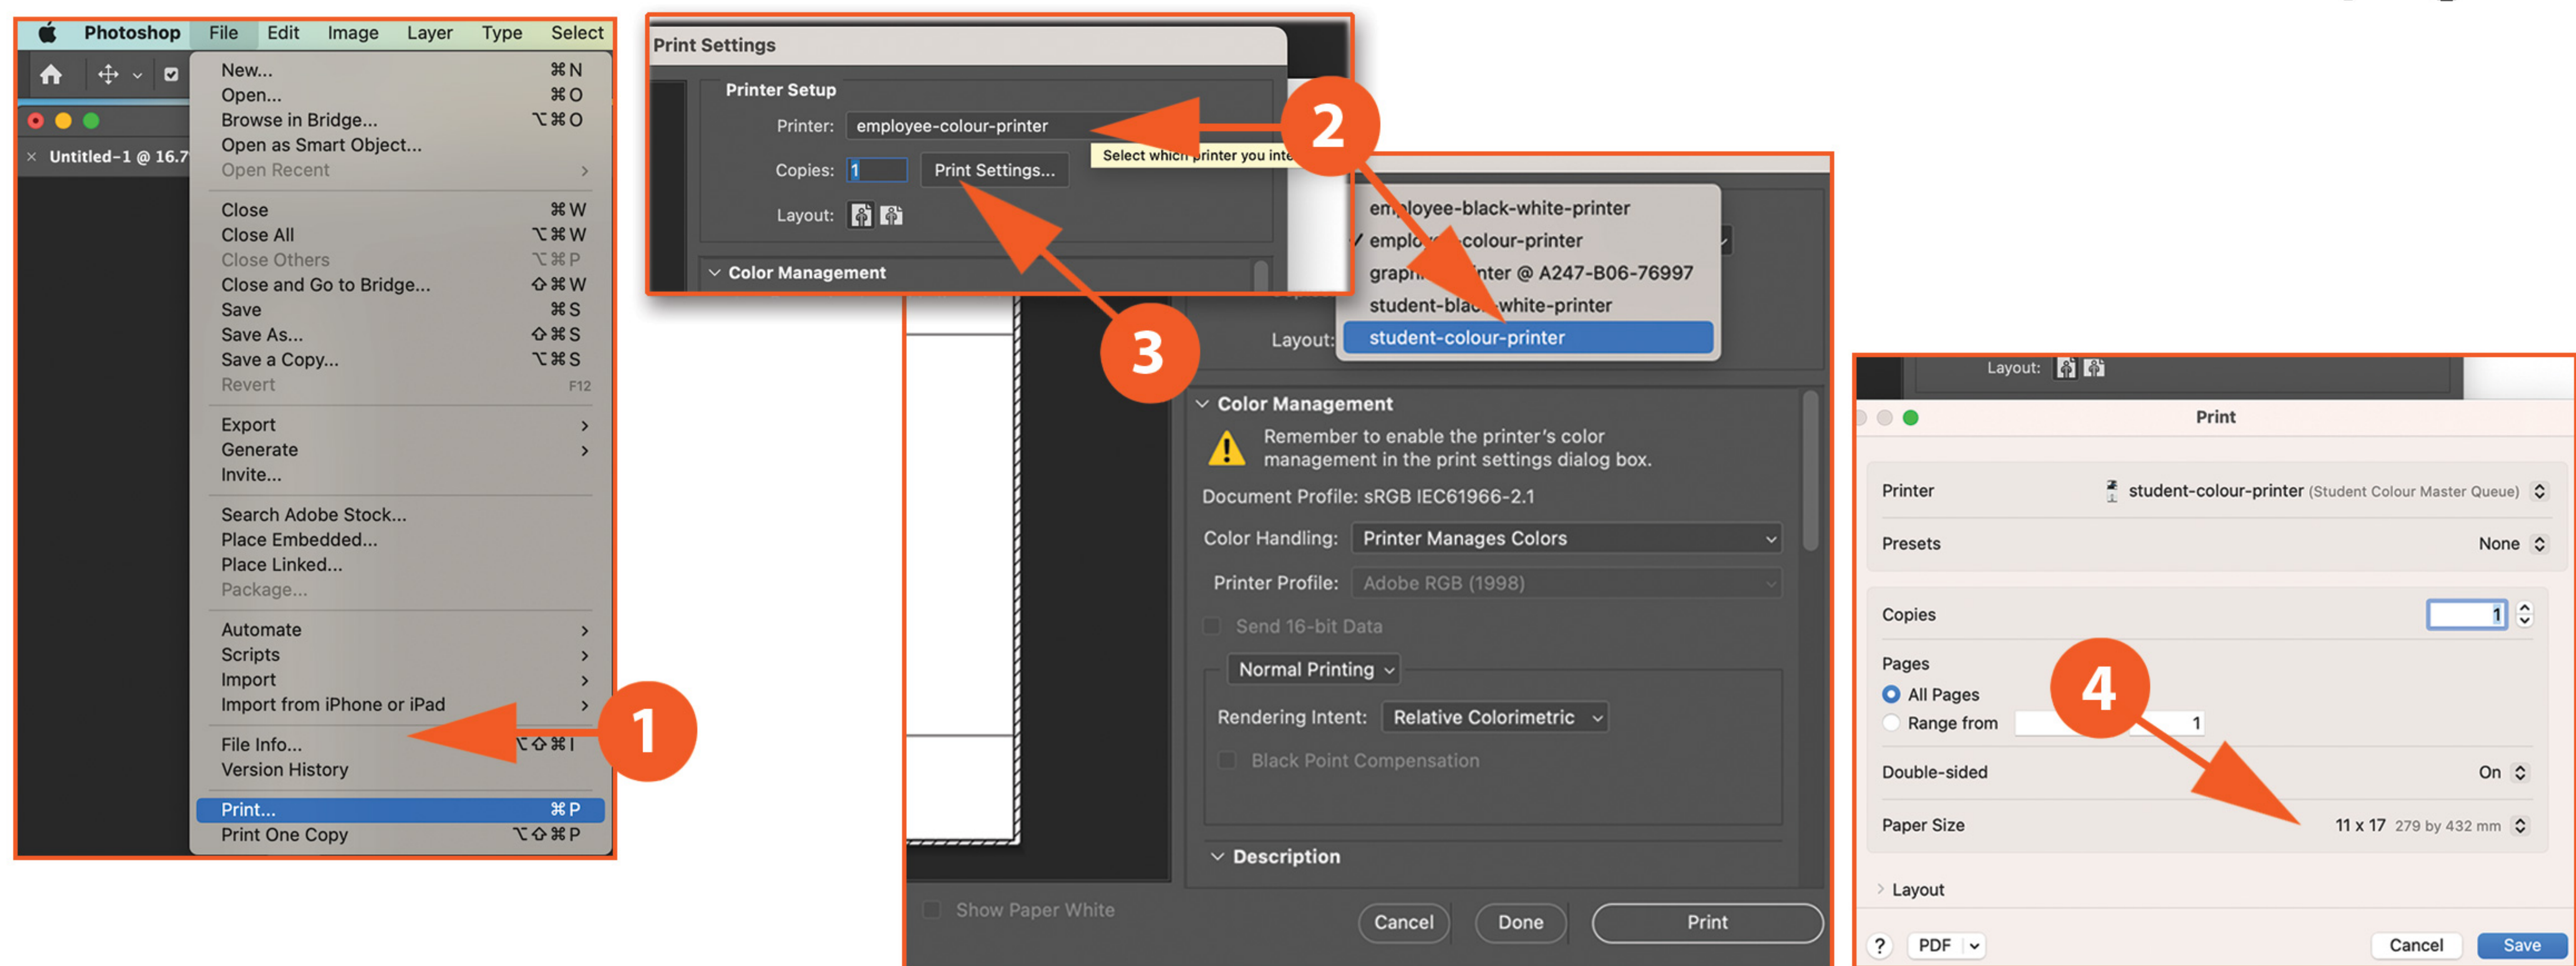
Photoshop File Edit Image Layer Type Select

Untitled-1 @ 16.7

New... ⌘N
Open... ⌘O
Browse in Bridge... ⌥⌘O
Open as Smart Object...
Open Recent
Close ⌘W
Close All ⌥⌘W
Close Others ⌥⌘P
Close and Go to Bridge... ⇧⌘W
Save ⌘S
Save As... ⇧⌘S
Save a Copy... ⌥⌘S
Revert F12
Export
Generate
Invite...
Search Adobe Stock...
Place Embedded...
Place Linked...
Package...
Automate
Scripts
Import
Import from iPhone or iPad
File Info... ⌥⇧⌘I
Version History
Print... ⌘P
Print One Copy ⌥⇧⌘P

1

Print Settings
Printer Setup
Printer: employee-colour-printer
Select which printer you inte
Copies: 1 Print Settings...
Layout:
Color Management

2

3

employee-black-white-printer
✓ employee-colour-printer
graphic printer @ A247-B06-76997
student-black-white-printer
student-colour-printer
Layout:

Color Management
Remember to enable the printer's color management in the print settings dialog box.
Document Profile: sRGB IEC61966-2.1
Color Handling: Printer Manages Colors
Printer Profile: Adobe RGB (1998)
Send 16-bit Data
Normal Printing
Rendering Intent: Relative Colorimetric
Black Point Compensation
Description
Show Paper White
Cancel Done Print

Layout:
Print
Printer student-colour-printer (Student Colour Master Queue)
Presets None
Copies 1
Pages
All Pages
Range from 1
Double-sided On
Paper Size 11 x 17 279 by 432 mm
Layout
? PDF Cancel Save

4